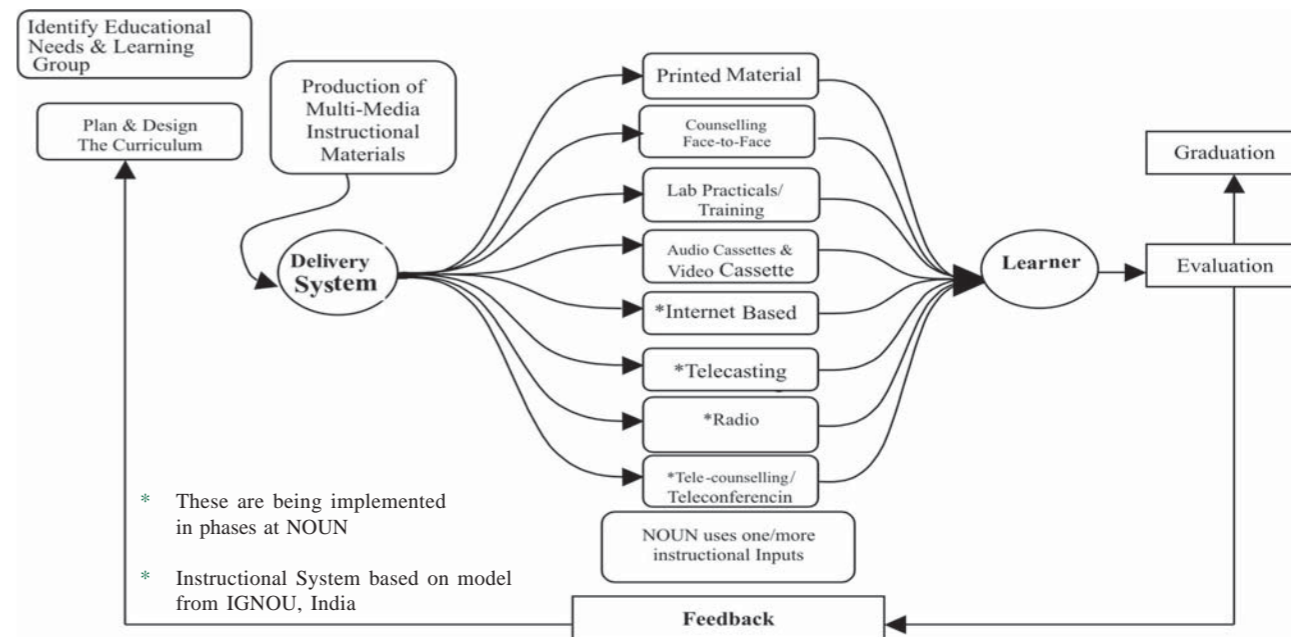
Identify Educational Needs & Learning Group

Plan & Design The Curriculum

Production of Multi-Media Instructional Materials

Delivery System

Printed Material

Counselling Face-to-Face

Lab Practicals/ Training

Audio Cassettes & Video Cassette

*Internet Based

*Telecasting

*Radio

*Tele-counselling/ Teleconferencin

NOUN uses one/more instructional Inputs

Learner

Graduation

Evaluation

* These are being implemented in phases at NOUN

* Instructional System based on model from IGNOU, India

Feedback